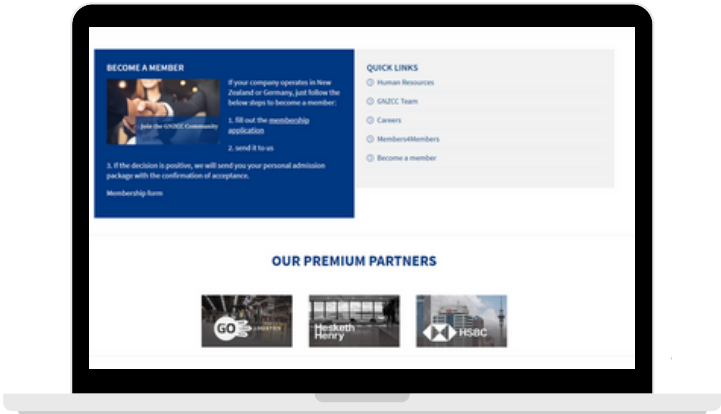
BECOME A MEMBER

Join the GNZCC Community

If your company operates in New Zealand or Germany, just follow the below steps to become a member:

1. fill out the membership application

2. send it to us

3. If the decision is positive, we will send you your personal admission package with the confirmation of acceptance.

Membership form

QUICK LINKS

Human Resources

GNZCC Team

Careers

Members4Members

Become a member

OUR PREMIUM PARTNERS

GO LOGISTICS

Hesketh Henry

HSBC